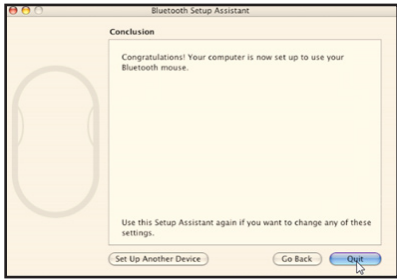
Bluetooth Setup Assistant

Conclusion

Congratulations! Your computer is now set up to use your Bluetooth mouse.

Use this Setup Assistant again if you want to change any of these settings.

Set Up Another Device

Go Back

Quit